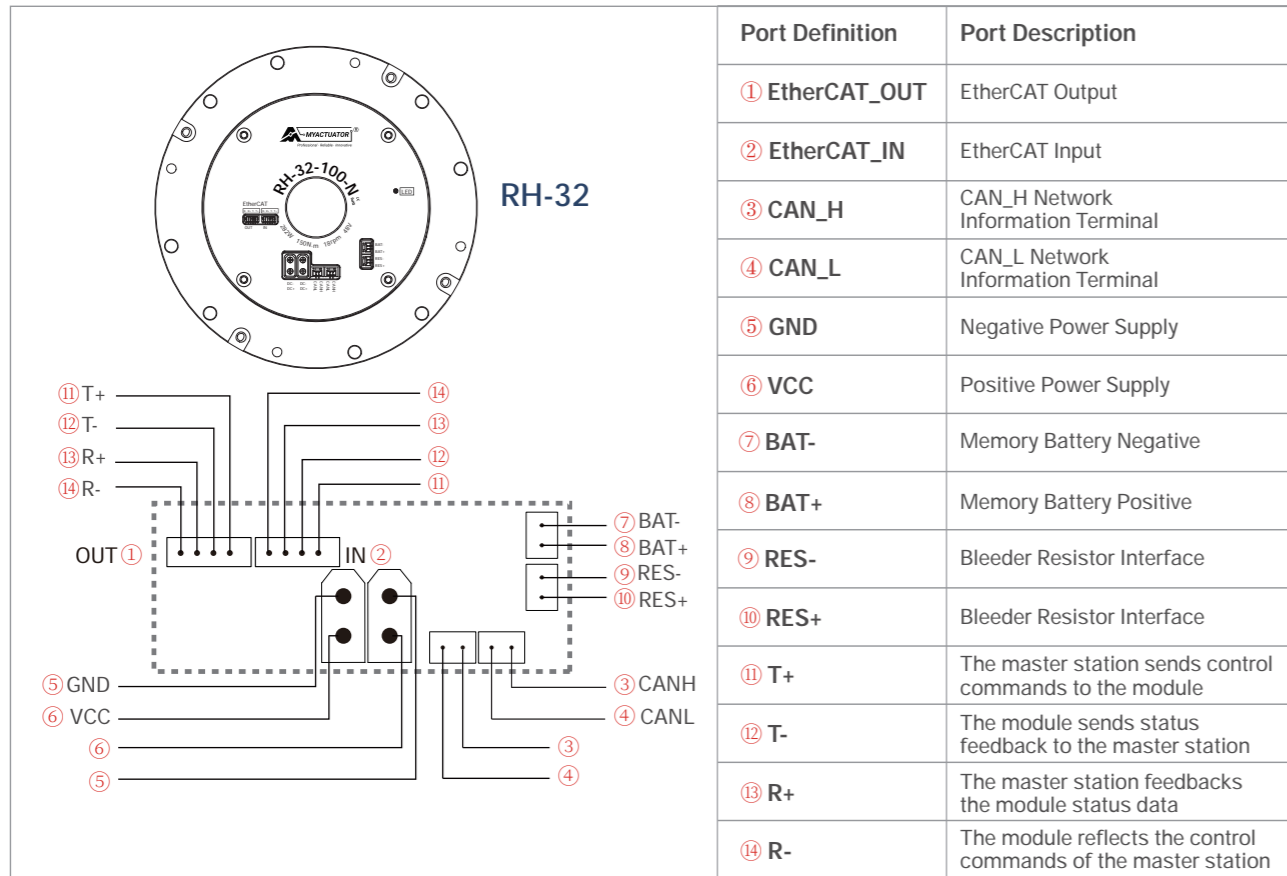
MYACTUATOR®
Professional · Reliable · Innovative
RH-32-100-N
EtherCAT
OUT IN
LED
150N.m 18rpm 48V

RH-32

⑪T+
⑫T-
⑬R+
⑭R-
⑭
⑬
⑫
⑪
OUT①
IN②
⑦BAT-
⑧BAT+
⑨RES-
⑩RES+
⑤GND
⑥ VCC
⑥
⑤
③CANH
④ CANL
③
④

| Port Definition | Port Description |
|---|---|
| ① EtherCAT_OUT | EtherCAT Output |
| ② EtherCAT_IN | EtherCAT Input |
| ③ CAN_H | CAN_H Network Information Terminal |
| ④ CAN_L | CAN_L Network Information Terminal |
| ⑤ GND | Negative Power Supply |
| ⑥ VCC | Positive Power Supply |
| ⑦ BAT- | Memory Battery Negative |
| ⑧ BAT+ | Memory Battery Positive |
| ⑨ RES- | Bleeder Resistor Interface |
| ⑩ RES+ | Bleeder Resistor Interface |
| ⑪ T+ | The master station sends control commands to the module |
| ⑫ T- | The module sends status feedback to the master station |
| ⑬ R+ | The master station feedbacks the module status data |
| ⑭ R- | The module reflects the control commands of the master station |